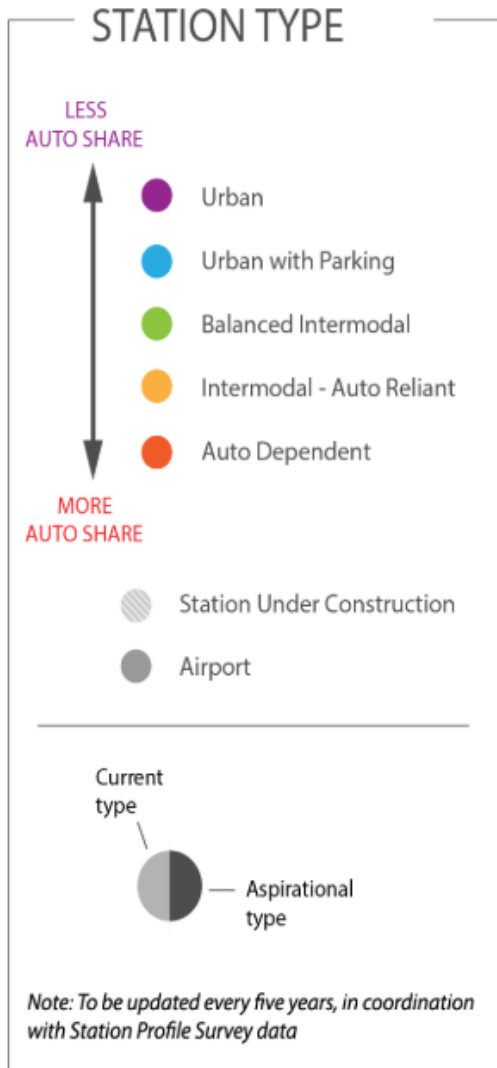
STATION TYPE

LESS
AUTO SHARE

Urban

Urban with Parking

Balanced Intermodal

Intermodal - Auto Reliant

Auto Dependent

MORE
AUTO SHARE

Station Under Construction

Airport

Current type

Aspirational type

Note: To be updated every five years, in coordination with Station Profile Survey data